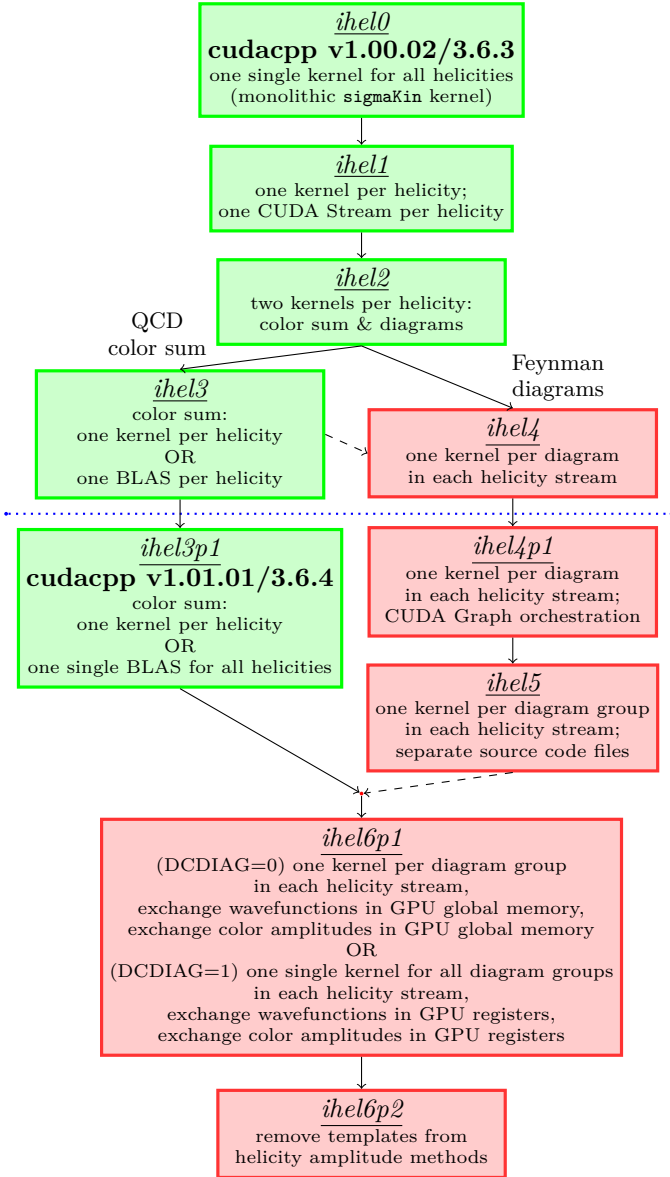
ihel0
**cudacpp v1.00.02/3.6.3**
one single kernel for all helicities
(monolithic sigmaKin kernel)

ihel1
one kernel per helicity;
one CUDA Stream per helicity

ihel2
two kernels per helicity:
color sum & diagrams

QCD
color sum

Feynman
diagrams

ihel3
color sum:
one kernel per helicity
OR
one BLAS per helicity

ihel4
one kernel per diagram
in each helicity stream

ihel3p1
**cudacpp v1.01.01/3.6.4**
color sum:
one kernel per helicity
OR
one single BLAS for all helicities

ihel4p1
one kernel per diagram
in each helicity stream;
CUDA Graph orchestration

ihel5
one kernel per diagram group
in each helicity stream;
separate source code files

ihel6p1
(DCDIAG=0) one kernel per diagram group
in each helicity stream,
exchange wavefunctions in GPU global memory,
exchange color amplitudes in GPU global memory
OR
(DCDIAG=1) one single kernel for all diagram groups
in each helicity stream,
exchange wavefunctions in GPU registers,
exchange color amplitudes in GPU registers

ihel6p2
remove templates from
helicity amplitude methods